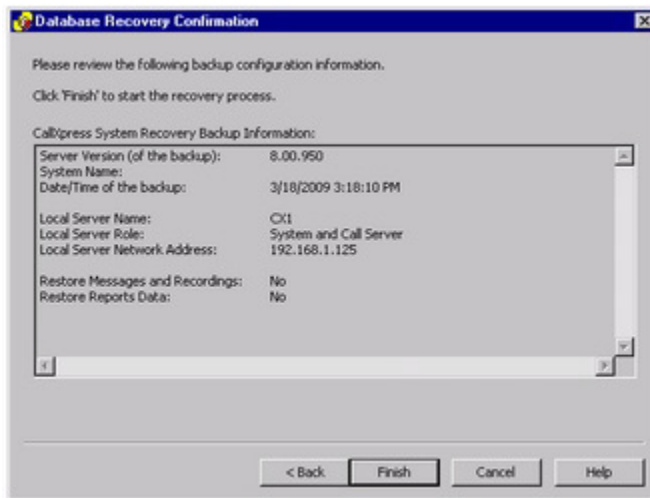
Database Recovery Confirmation

Please review the following backup configuration information.

Click 'Finish' to start the recovery process.

CallXpress System Recovery Backup Information:

Server Version (of the backup): 8.00.950
System Name:
Date/Time of the backup: 3/18/2009 3:18:10 PM

Local Server Name: CX1
Local Server Role: System and Call Server
Local Server Network Address: 192.168.1.125

Restore Messages and Recordings: No
Restore Reports Data: No

< Back Finish Cancel Help